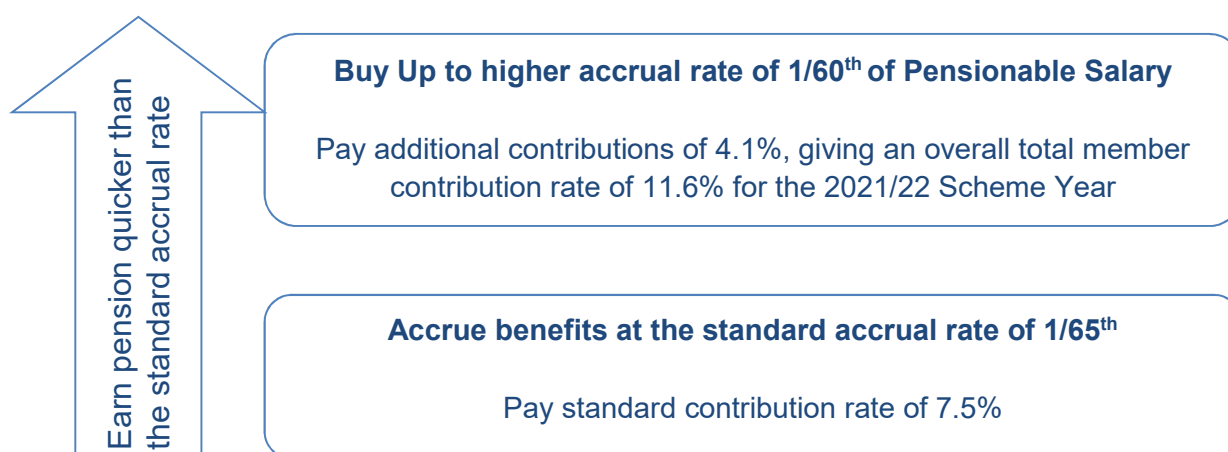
Earn pension quicker than the standard accrual rate

**Buy Up to higher accrual rate of 1/60$^{th}$ of Pensionable Salary**

Pay additional contributions of 4.1%, giving an overall total member contribution rate of 11.6% for the 2021/22 Scheme Year

**Accrue benefits at the standard accrual rate of 1/65$^{th}$**

Pay standard contribution rate of 7.5%